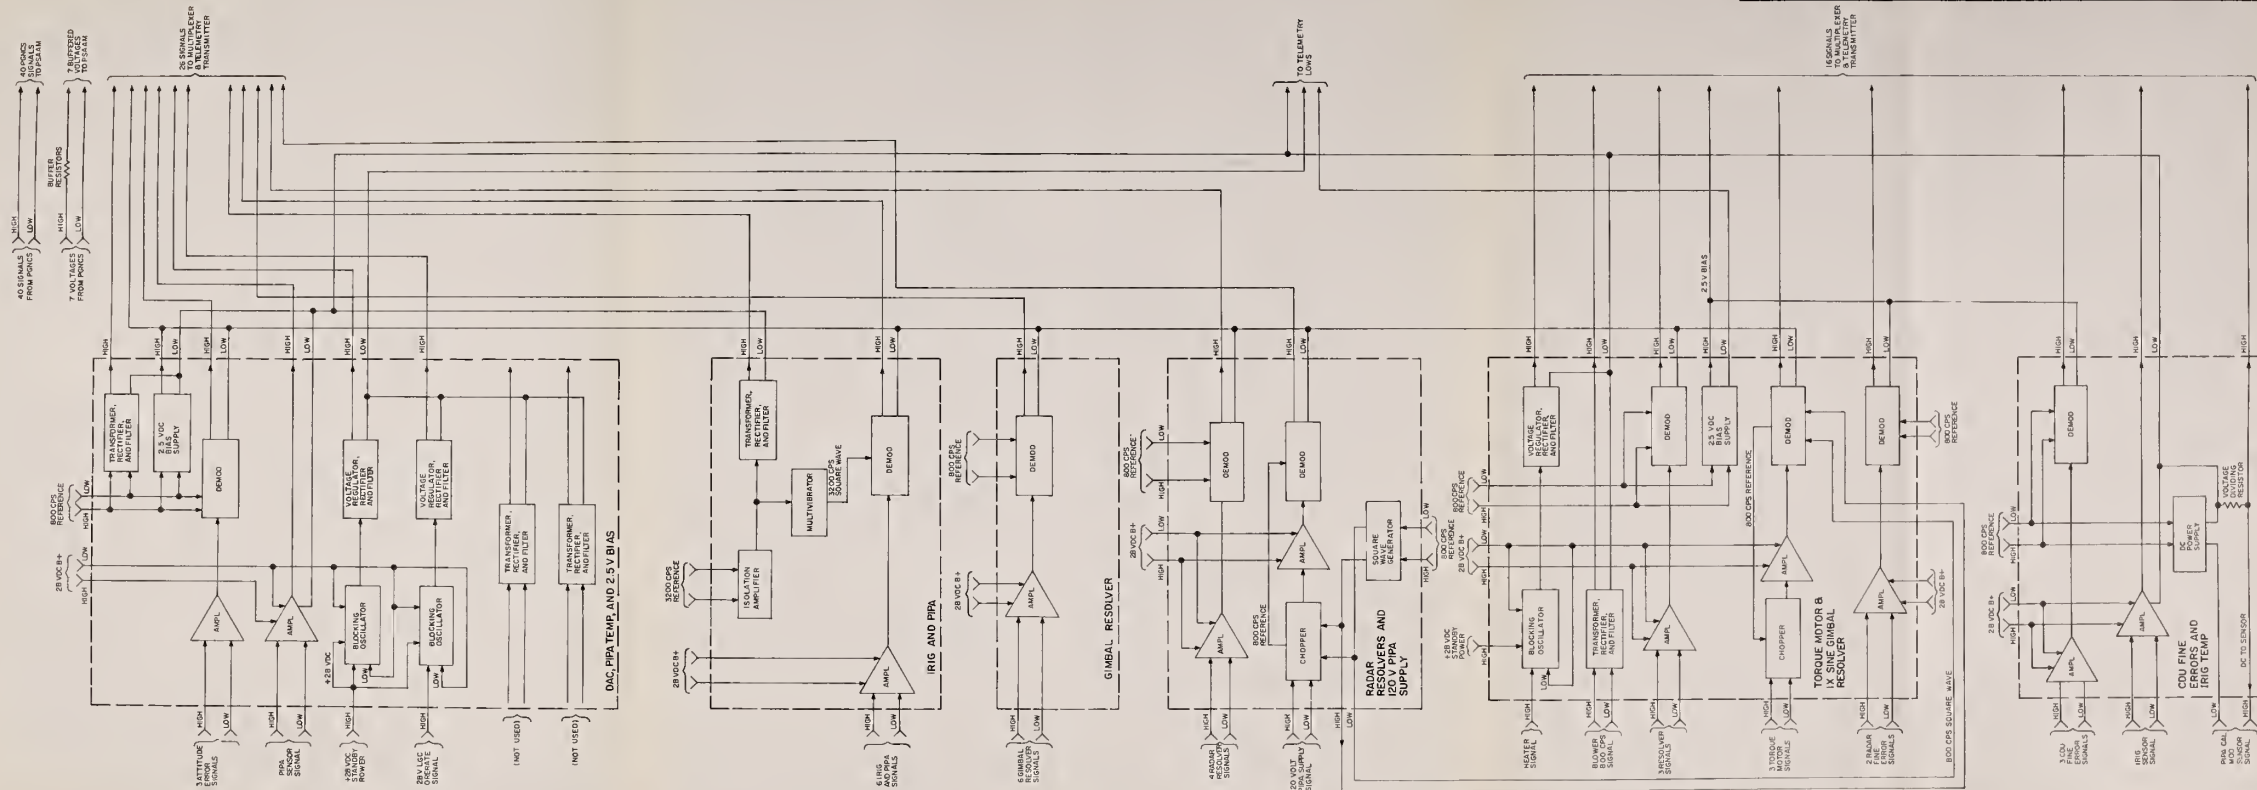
40 SIGNALS FROM PGNCS
HIGH
LOW
40 PGNCS SIGNALS TO PSA AM
7 VOLTAGES FROM PGNCS
HIGH
LOW
BUFFER RESISTORS
7 BUFFERED VOLTAGES TO PSA AM
26 SIGNALS TO MULTIPLEXER & TELEMETRY TRANSMITTER
TO TELEMETRY LOWS
16 SIGNALS TO MULTIPLEXER & TELEMETRY TRANSMITTER

HIGH
HIGH
LOW
HIGH
LOW
HIGH
LOW
HIGH
LOW
HIGH
TRANSFORMER, RECTIFIER, AND FILTER
2.5 VDC BIAS SUPPLY
DEMOD
VOLTAGE REGULATOR, RECTIFIER AND FILTER
VOLTAGE REGULATOR, RECTIFIER AND FILTER
TRANSFORMER, RECTIFIER, AND FILTER
TRANSFORMER, RECTIFIER, AND FILTER
800 CPS REFERENCE
LOW
HIGH
28 VDC B+
LOW
HIGH
AMPL
AMPL
+28 VDC
BLOCKING OSCILLATOR
BLOCKING OSCILLATOR
LOW
LOW
DAC, PIPA TEMP, AND 2.5 V BIAS
HIGH
LOW
3 ATTITUDE ERROR SIGNALS
HIGH
LOW
PIPA SENSOR SIGNAL
HIGH
+28 VDC STANDBY POWER
HIGH
28 V LGC OPERATE SIGNAL
(NOT USED)
(NOT USED)

HIGH
LOW
HIGH
LOW
TRANSFORMER, RECTIFIER AND FILTER
MULTIVIBRATOR
3200 CPS SQUARE WAVE
DEMOD
3200 CPS REFERENCE
ISOLATION AMPLIFIER
28 VDC B+
AMPL
IRIG AND PIPA
HIGH
LOW
6 IRIG AND PIPA SIGNALS

HIGH
LOW
800 CPS REFERENCE
DEMOD
28 VDC B+
AMPL
GIMBAL RESOLVER
HIGH
LOW
6 GIMBAL RESOLVER SIGNALS

HIGH
HIGH
LOW
800 CPS REFERENCE
LOW
HIGH
DEMOD
DEMOD
28 VDC B+
LOW
HIGH
AMPL
SQUARE WAVE GENERATOR
LOW
HIGH
AMPL
800 CPS REFERENCE
CHOPPER
RADAR RESOLVERS AND 120 V PIPA SUPPLY
HIGH
LOW
4 RADAR RESOLVER SIGNALS
HIGH
LOW
120 VOLT PIPA SUPPLY SIGNAL
HIGH
LOW

HIGH
HIGH
LOW
HIGH
LOW
HIGH
LOW
HIGH
LOW
HIGH
LOW
2.5 V BIAS
VOLTAGE REGULATOR, RECTIFIER AND FILTER
DEMOD
2.5 VDC BIAS SUPPLY
DEMOD
DEMOD
800 CPS REFERENCE
800 CPS REFERENCE
LOW
HIGH
800 CPS REFERENCE
800 CPS REFERENCE
28 VDC B+
LOW
HIGH
+28 VDC STANDBY POWER
LOW
HIGH
BLOCKING OSCILLATOR
TRANSFORMER, RECTIFIER, AND FILTER
AMPL
AMPL
CHOPPER
AMPL
28 VDC B+
TORQUE MOTOR & 1X SINE GIMBAL RESOLVER
LOW
HIGH
HEATER SIGNAL
HIGH
LOW
BLOWER 800 CPS SIGNAL
HIGH
LOW
3 RESOLVER SIGNALS
HIGH
LOW
3 TORQUE MOTOR SIGNALS
HIGH
LOW
2 RADAR FINE ERROR SIGNALS
800 CPS SQUARE WAVE

HIGH
LOW
HIGH
HIGH
DEMOD
VOLTAGE DIVIDING RESISTOR
800 CPS REFERENCE
LOW
HIGH
DC POWER SUPPLY
28 VDC B+
LOW
HIGH
AMPL
AMPL
CDU FINE ERRORS AND IRIG TEMP
DC TO SENSOR
HIGH
LOW
3 CDU FINE ERROR SIGNALS
HIGH
LOW
IRIG SENSOR SIGNAL
LOW
HIGH
PIPA CAL MOD SENSOR SIGNAL